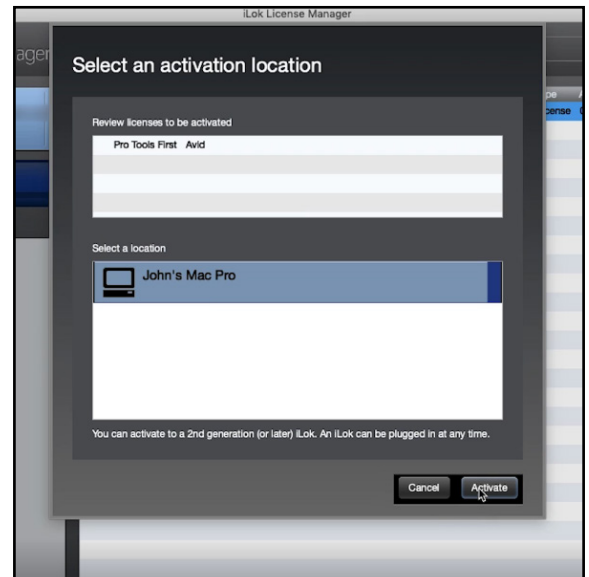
iLok License Manager

ager

pe

cense

Select an activation location

Review licenses to be activated

Pro Tools First Avid

Select a location

John's Mac Pro

You can activate to a 2nd generation (or later) iLok. An iLok can be plugged in at any time.

Cancel

Activate